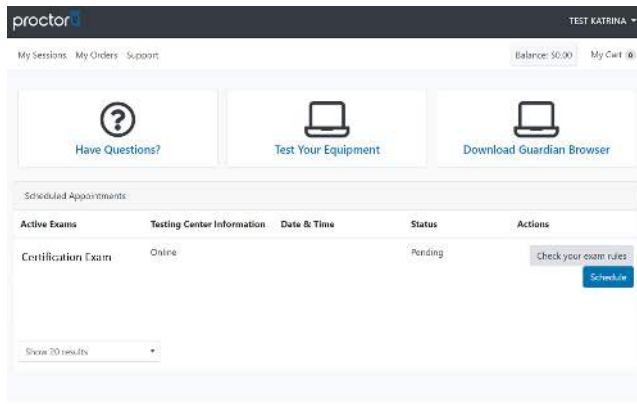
proctorU

TEST KATRINA

My Sessions My Orders Support

Balance: $0.00 My Cart 0

Have Questions?

Test Your Equipment

Download Guardian Browser

Scheduled Appointments

| Active Exams | Testing Center Information | Date & Time | Status | Actions |
|---|---|---|---|---|
| Certification Exam | Online | | Pending | Check your exam rules Schedule |

Show 20 results